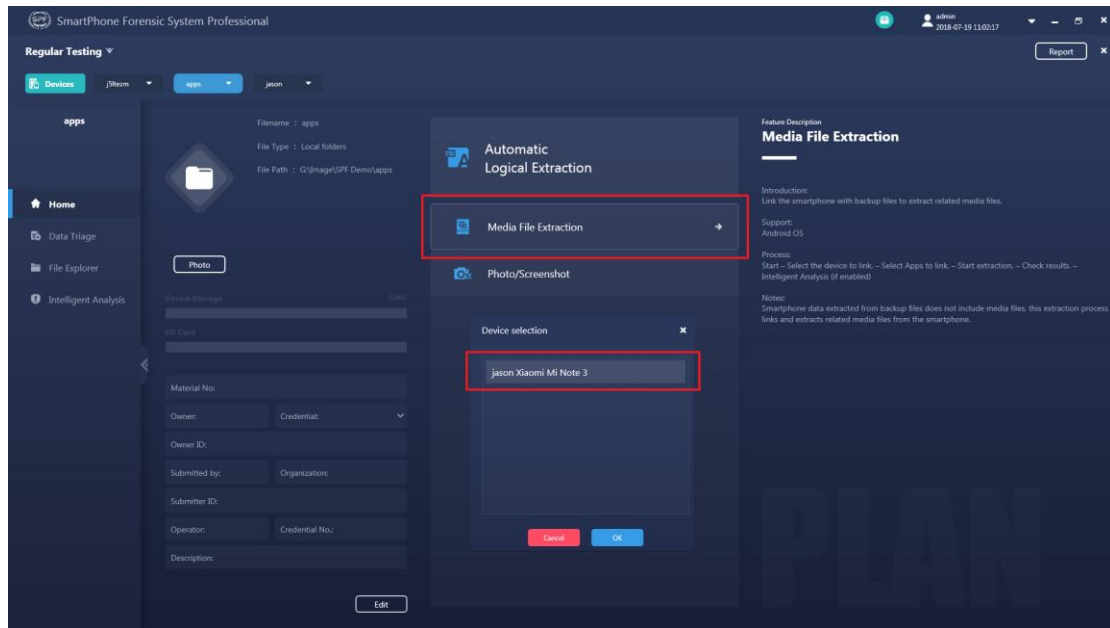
SmartPhone Forensic System Professional

admin
2018-07-19 11:02:17

Regular Testing

Report

Devices jSltezm apps jason

apps

Filename : apps
File Type : Local folders
File Path : G:\Image\SPF Demo\apps

Home
Data Triage
File Explorer
Intelligent Analysis

Photo

Device Storage

SD Card

Material No:
Owner: Credential:
Owner ID:
Submitted by: Organization:
Submitter ID:
Operator: Credential No.:
Description:

Edit

Automatic Logical Extraction

Media File Extraction

Photo/Screenshot

Device selection

jason Xiaomi Mi Note 3

Cancel OK

Feature Description
Media File Extraction

Introduction:
Link the smartphone with backup files to extract related media files.

Support:
Android OS

Process:
Start – Select the device to link. – Select Apps to link. – Start extraction. – Check results. – Intelligent Analysis (if enabled)

Notes:
Smartphone data extracted from backup files does not include media files, this extraction process links and extracts related media files from the smartphone.

PLAN